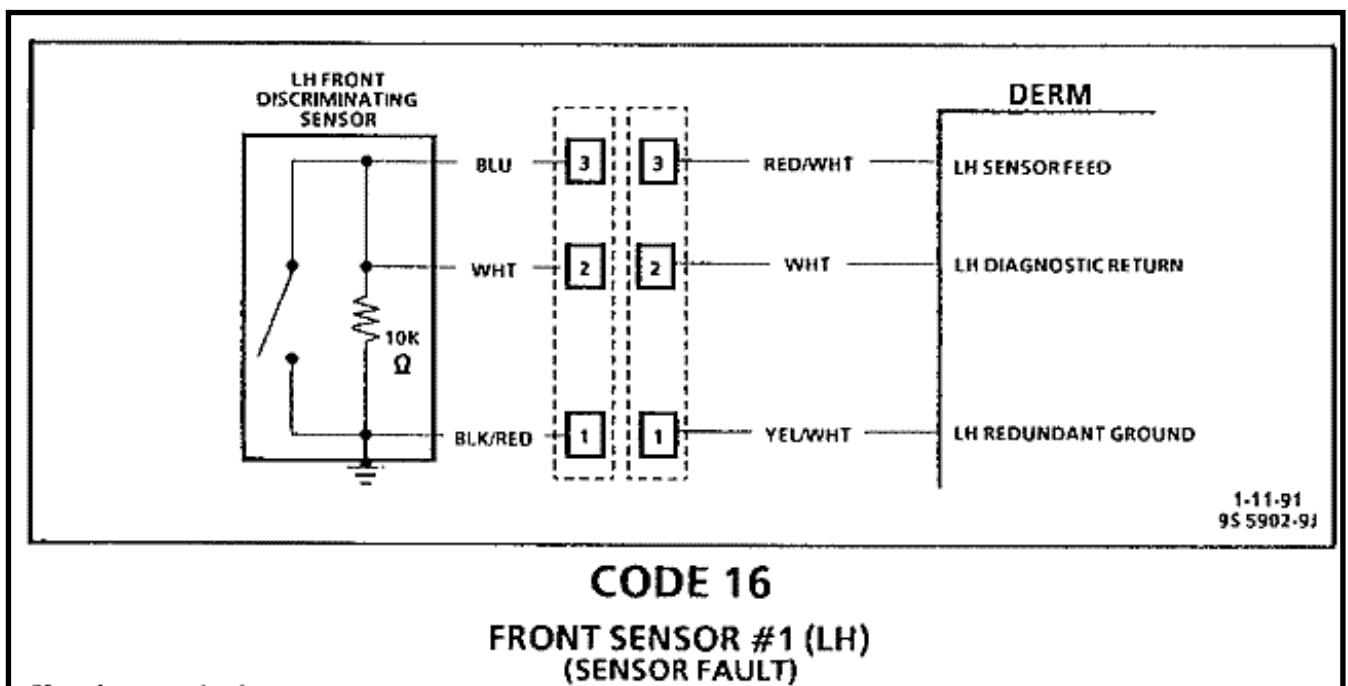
LH FRONT DISCRIMINATING SENSOR

10K
$\Omega$

BLU
WHT
BLK/RED

3
2
1

3
2
1

RED/WHT
WHT
YEL/WHT

DERM

LH SENSOR FEED
LH DIAGNOSTIC RETURN
LH REDUNDANT GROUND

1-11-91
9S 5902-9J

CODE 16

FRONT SENSOR #1 (LH)
(SENSOR FAULT)

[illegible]